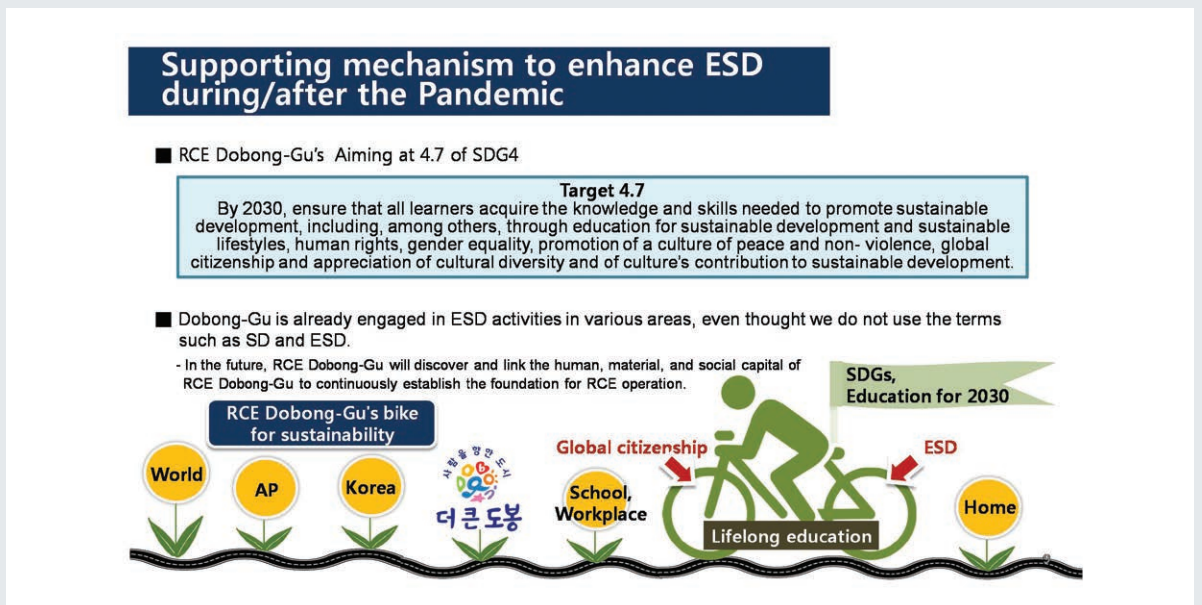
Supporting mechanism to enhance ESD during/after the Pandemic

■ RCE Dobong-Gu's Aiming at 4.7 of SDG4

Target 4.7
By 2030, ensure that all learners acquire the knowledge and skills needed to promote sustainable development, including, among others, through education for sustainable development and sustainable lifestyles, human rights, gender equality, promotion of a culture of peace and non- violence, global citizenship and appreciation of cultural diversity and of culture's contribution to sustainable development.

■ Dobong-Gu is already engaged in ESD activities in various areas, even thought we do not use the terms such as SD and ESD.

- In the future, RCE Dobong-Gu will discover and link the human, material, and social capital of RCE Dobong-Gu to continuously establish the foundation for RCE operation.

SDGs, Education for 2030

RCE Dobong-Gu's bike for sustainability

Global citizenship

ESD

World

AP

Korea

사람을 향한 도시
더큰도봉

School, Workplace

Lifelong education

Home